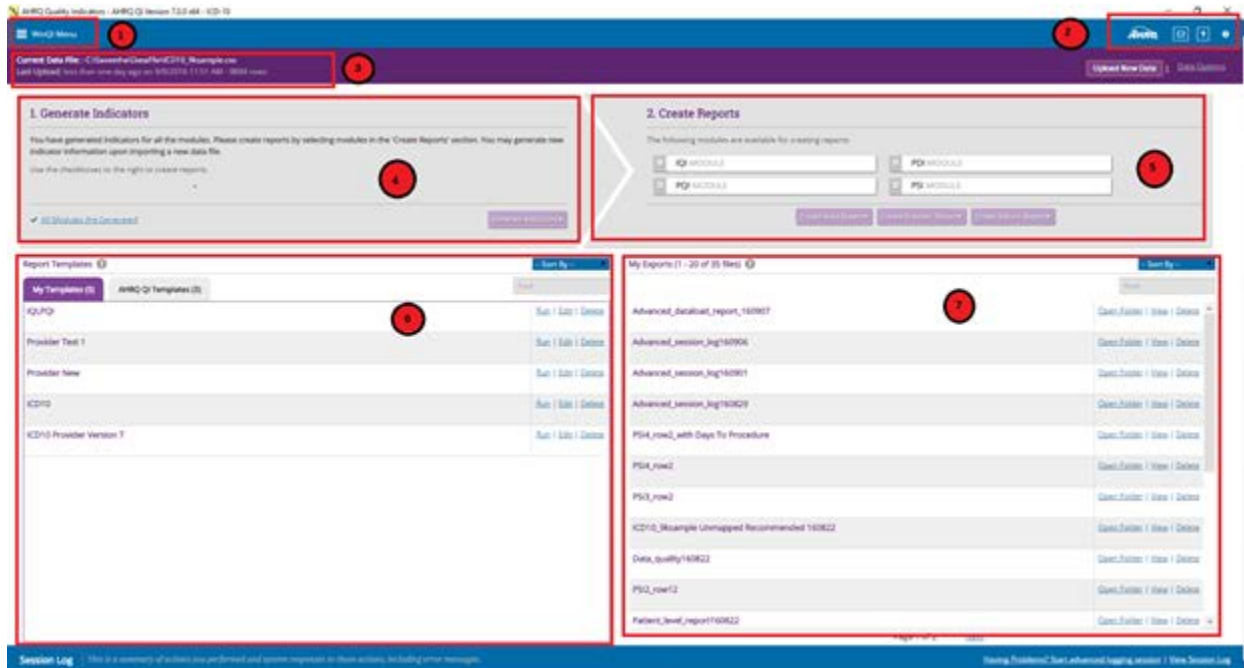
AHRQ Quality Indicators - AHRQ QI Version 7.0.0 x64 - ICD-10

WinQI Menu

1

2

Current Data File: C:\Users\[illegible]\ICD10_9ksample.csv
Last Upload: less than one day ago on 9/9/2016 11:51 AM - 9894 rows

3

Upload New Data | Data Options

1. Generate Indicators

You have generated indicators for all the modules. Please create reports by selecting modules in the 'Create Reports' section. You may generate new indicator information upon importing a new data file.

Use the checkboxes to the right to create reports.

4

All Modules Are Generated

Generate Indicators

2. Create Reports

The following modules are available for creating reports:

IQI MODULE

PDI MODULE

PQI MODULE

PSI MODULE

5

Create Area Reports | Create Provider Reports | Create Patient Reports

Report Templates

Sort By

My Templates (5) | AHRQ QI Templates (3)

Find

6

| | |
|---|---|
| IQI,PQI | Run \| Edit \| Delete |
| Provider Test 1 | Run \| Edit \| Delete |
| Provider New | Run \| Edit \| Delete |
| ICD10 | Run \| Edit \| Delete |
| ICD10 Provider Version 7 | Run \| Edit \| Delete |

My Exports (1 - 20 of 35 files)

Sort By

Find

7

| | |
|---|---|
| Advanced_dataload_report_160907 | Open Folder \| View \| Delete |
| Advanced_session_log160906 | Open Folder \| View \| Delete |
| Advanced_session_log160901 | Open Folder \| View \| Delete |
| Advanced_session_log160829 | Open Folder \| View \| Delete |
| PSI4_row2_with Days To Procedure | Open Folder \| View \| Delete |
| PSI4_row2 | Open Folder \| View \| Delete |
| PSI3_row2 | Open Folder \| View \| Delete |
| ICD10_9ksample Unmapped Recommended 160822 | Open Folder \| View \| Delete |
| Data_quality160822 | Open Folder \| View \| Delete |
| PSI2_row12 | Open Folder \| View \| Delete |
| Patient_level_report160822 | Open Folder \| View \| Delete |

Page 1 of 2 Next

Session Log This is a summary of actions you performed and system responses to those actions, including error messages.

Having Problems? Start advanced logging session | View Session Log